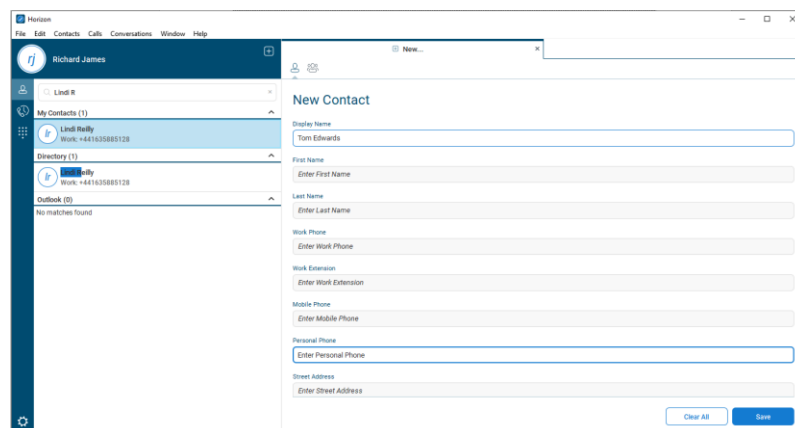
Horizon

File Edit Contacts Calls Conversations Window Help

rj Richard James

Lindi R

My Contacts (1)

lr Lindi Reilly
Work: +441635885128

Directory (1)

lr Lindi Reilly
Work: +441635885128

Outlook (0)

No matches found

New...

New Contact

Display Name
Tom Edwards

First Name
Enter First Name

Last Name
Enter Last Name

Work Phone
Enter Work Phone

Work Extension
Enter Work Extension

Mobile Phone
Enter Mobile Phone

Personal Phone
Enter Personal Phone

Street Address
Enter Street Address

Clear All

Save